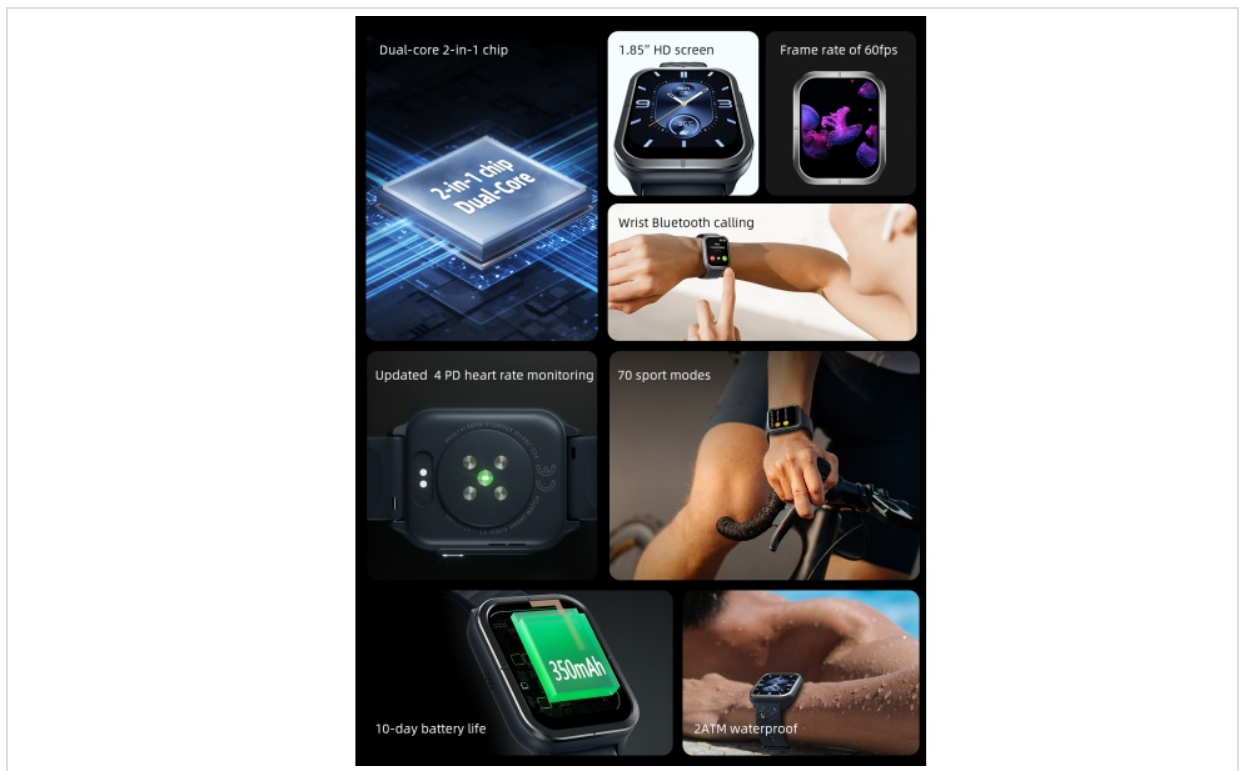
Dual-core 2-in-1 chip

2-in-1 chip
Dual-Core

1.85" HD screen

Frame rate of 60fps

Wrist Bluetooth calling

Updated 4 PD heart rate monitoring

70 sport modes

350mAh

10-day battery life

2ATM waterproof